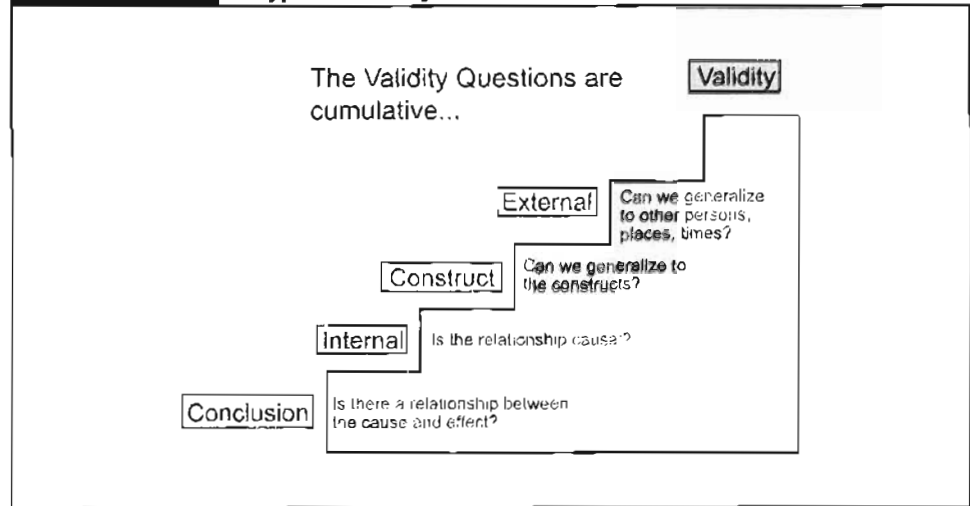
The Validity Questions are cumulative...

Validity

External

Can we generalize to other persons, places, times?

Construct

Can we generalize to the constructs?

Internal

Is the relationship causal?

Conclusion

Is there a relationship between the cause and effect?